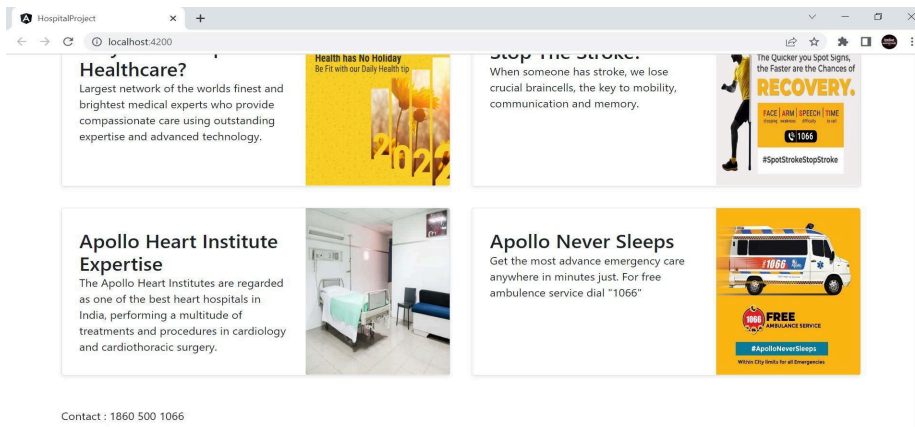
HospitalProject
localhost:4200

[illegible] Healthcare?
Largest network of the worlds finest and brightest medical experts who provide compassionate care using outstanding expertise and advanced technology.

Health has No Holiday
Be Fit with our Daily Health tip
2022

Stop The Stroke!
When someone has stroke, we lose crucial braincells, the key to mobility, communication and memory.

The Quicker you Spot Signs, the Faster are the Chances of
RECOVERY.
FACE | ARM | SPEECH | TIME
1066
#SpotStrokeStopStroke

Apollo Heart Institute Expertise
The Apollo Heart Institutes are regarded as one of the best heart hospitals in India, performing a multitude of treatments and procedures in cardiology and cardiothoracic surgery.

Apollo Never Sleeps
Get the most advance emergency care anywhere in minutes just. For free ambulence service dial "1066"

1066
FREE
AMBULANCE SERVICE
#ApolloNeverSleeps
Within City limits for all Emergencies

Contact : 1860 500 1066